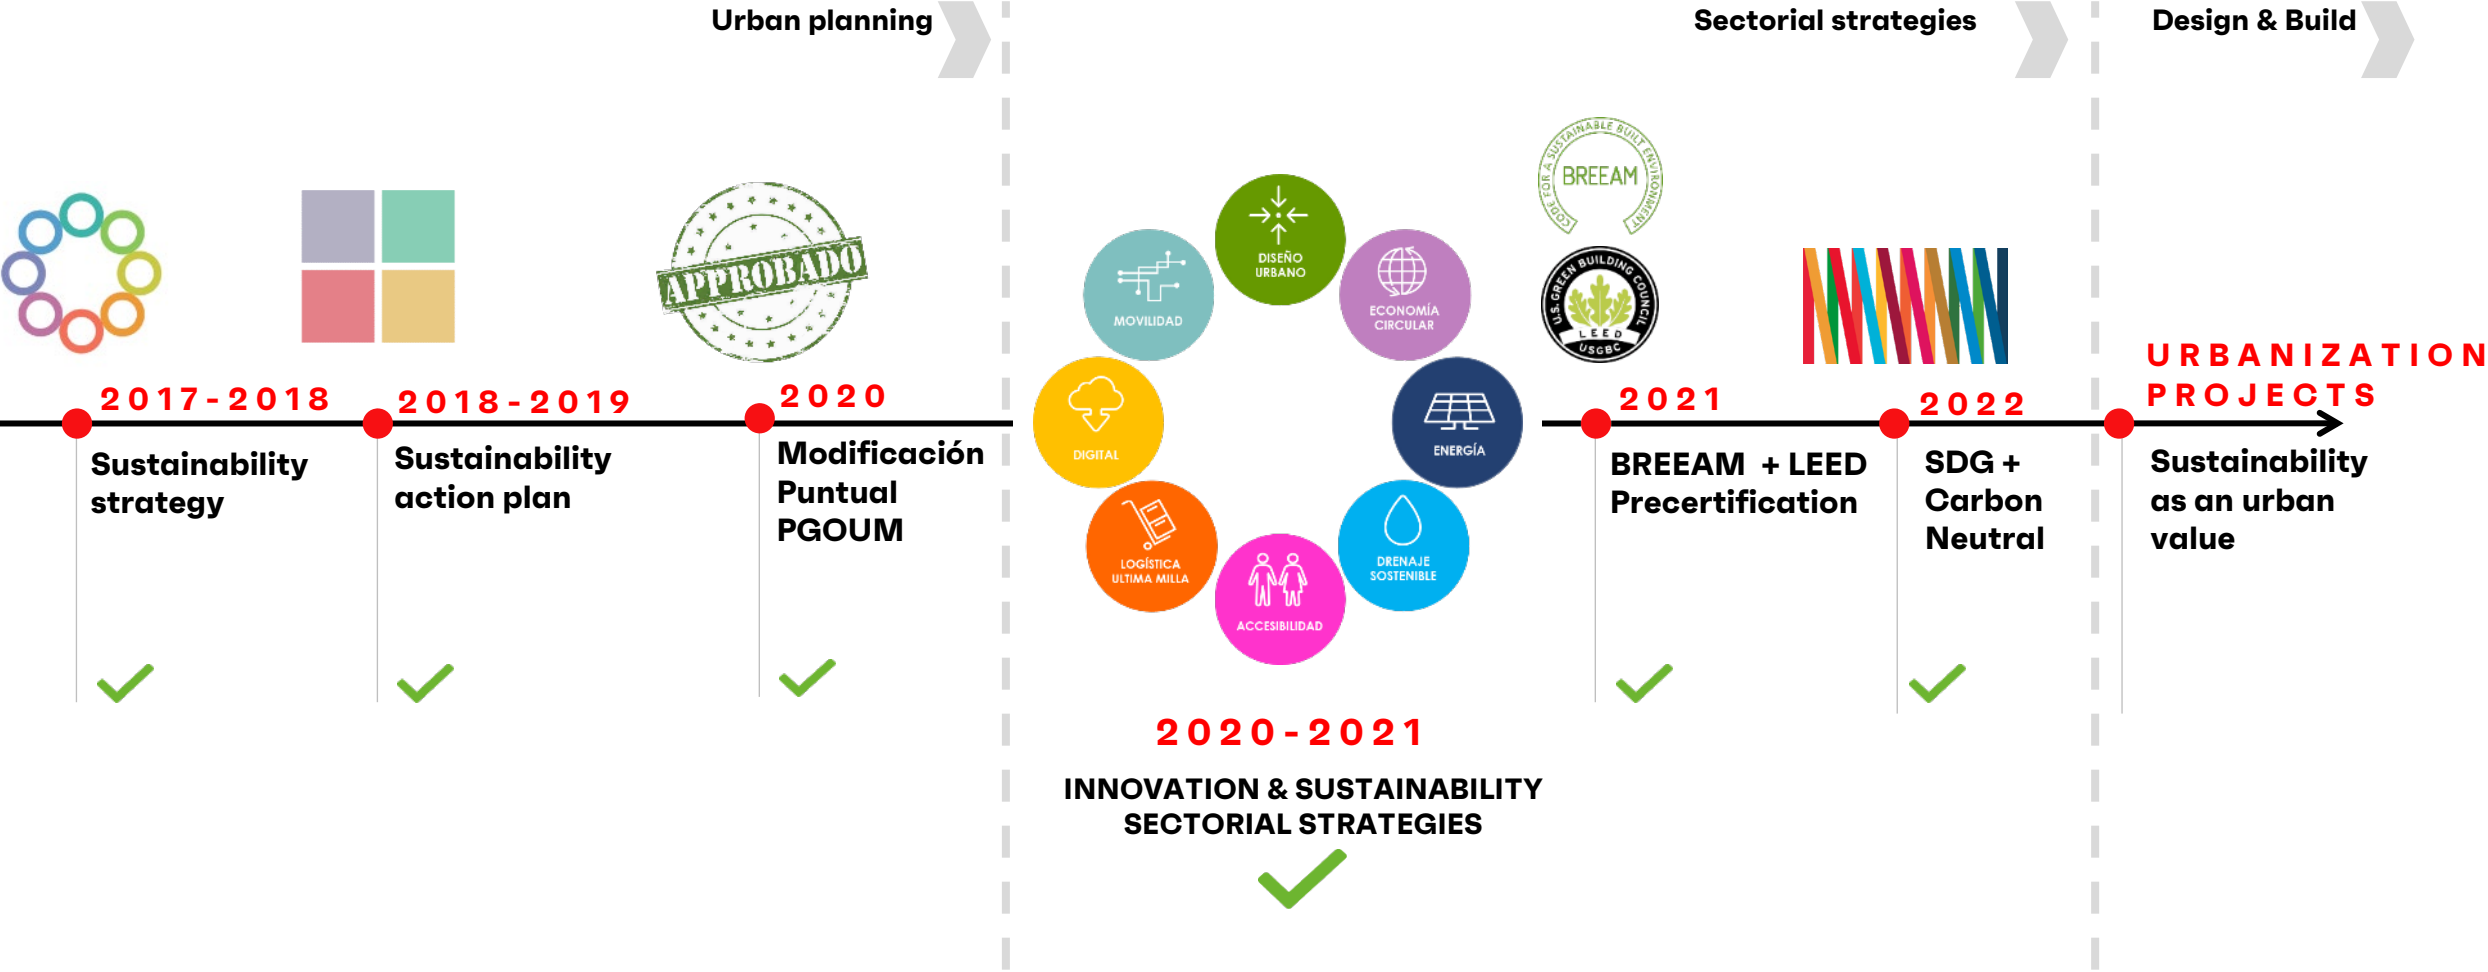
Urban planning

Sectorial strategies

Design & Build

APPROBADO

2017-2018
Sustainability strategy

2018-2019
Sustainability action plan

2020
Modificación Puntual PGOUM

DISEÑO URBANO
ECONOMÍA CIRCULAR
MOVILIDAD
ENERGÍA
DIGITAL
DRENAJE SOSTENIBLE
LOGÍSTICA ULTIMA MILLA
ACCESIBILIDAD

2020-2021
INNOVATION & SUSTAINABILITY SECTORIAL STRATEGIES

BREEAM
CODE FOR A SUSTAINABLE BUILT ENVIRONMENT
U.S. GREEN BUILDING COUNCIL
LEED
USGBC

2021
BREEAM + LEED Precertification

2022
SDG + Carbon Neutral

URBANIZATION PROJECTS
Sustainability as an urban value